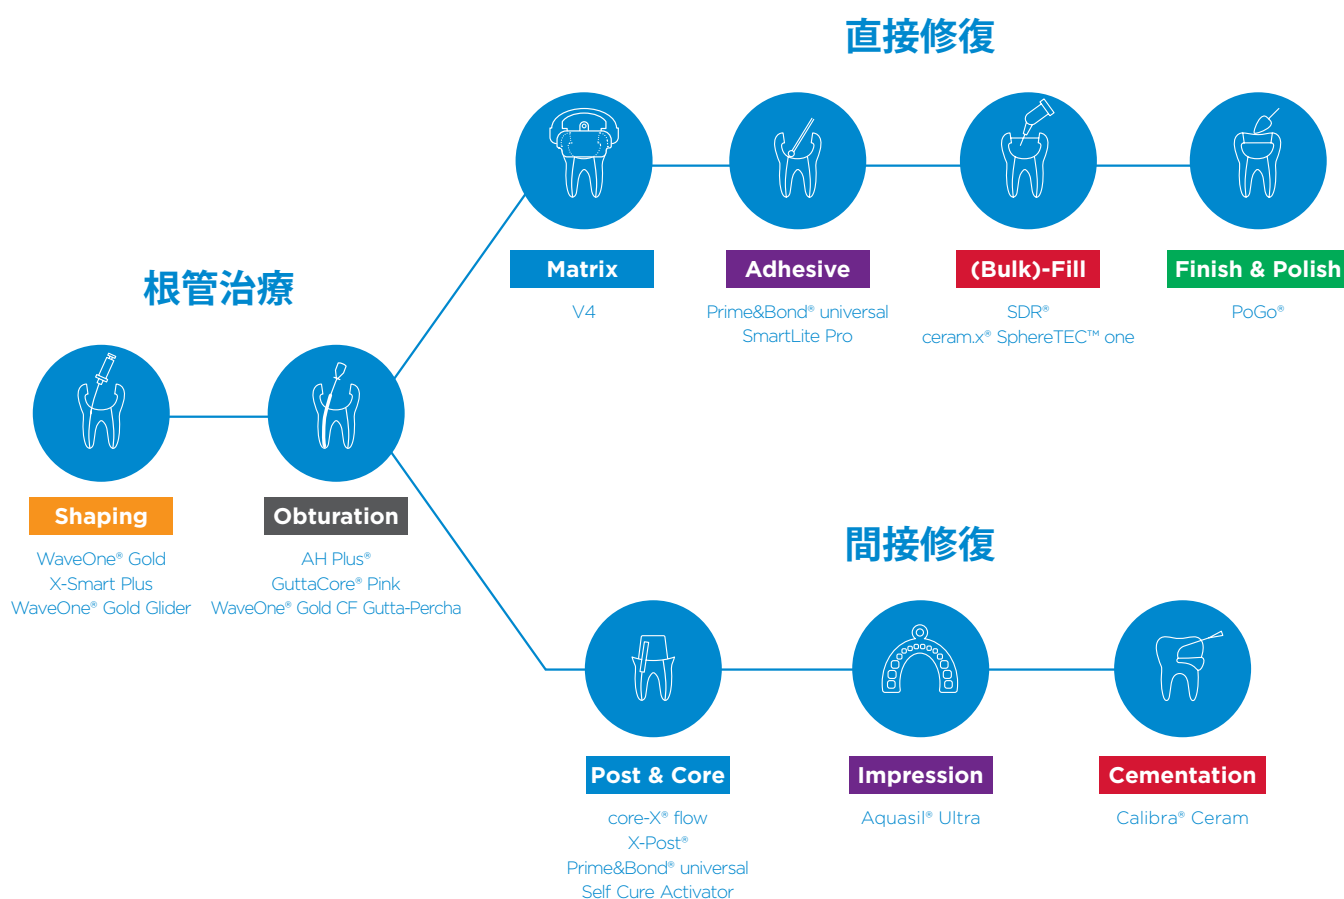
直接修復

根管治療

Matrix
V4

Adhesive
Prime&Bond® universal
SmartLite Pro

(Bulk)-Fill
SDR®
ceram.x® SphereTEC™ one

Finish & Polish
PoGo®

Shaping
WaveOne® Gold
X-Smart Plus
WaveOne® Gold Glider

Obturation
AH Plus®
GuttaCore® Pink
WaveOne® Gold CF Gutta-Percha

間接修復

Post & Core
core-X® flow
X-Post®
Prime&Bond® universal
Self Cure Activator

Impression
Aquasil® Ultra

Cementation
Calibra® Ceram